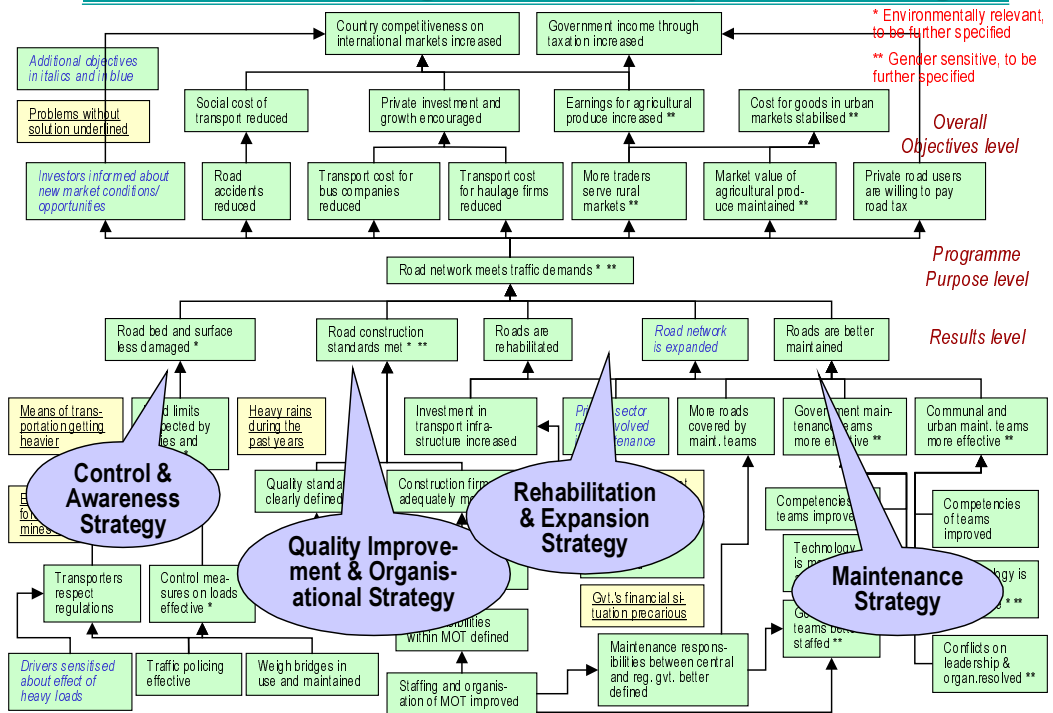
Country competitiveness on international markets increased

Government income through taxation increased

* Environmentally relevant, to be further specified

** Gender sensitive, to be further specified

Additional objectives in italics and in blue

Problems without solution underlined

Social cost of transport reduced

Private investment and growth encouraged

Earnings for agricultural produce increased **

Cost for goods in urban markets stabilised **

Overall Objectives level

Investors informed about new market conditions/ opportunities

Road accidents reduced

Transport cost for bus companies reduced

Transport cost for haulage firms reduced

More traders serve rural markets **

Market value of agricultural produce maintained **

Private road users are willing to pay road tax

Programme Purpose level

Road network meets traffic demands * **

Road bed and surface less damaged *

Road construction standards met * **

Roads are rehabilitated

Road network is expanded

Roads are better maintained

Results level

Means of transportation getting heavier

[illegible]d limits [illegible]pected by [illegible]es and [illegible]

Heavy rains during the past years

Investment in transport infrastructure increased

Pr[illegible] sector m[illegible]volved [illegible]tenance

More roads covered by maint. teams

Government maintenance teams more effective **

Communal and urban maint. teams more effective **

Control & Awareness Strategy

E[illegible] fo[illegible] mines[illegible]

Quality standa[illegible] clearly defined

Construction firm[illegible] adequately m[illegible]

Rehabilitation & Expansion Strategy

Competencies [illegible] teams improve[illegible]

Competencies of teams improved

Technology is m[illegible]

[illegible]logy is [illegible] **

Transporters respect regulations

Control measures on loads effective *

Quality Improvement & Organisational Strategy

Maintenance Strategy

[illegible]bilities within MOT defined

Gvt.'s financial situation precarious

G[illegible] teams be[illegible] staffed **

Drivers sensitised about effect of heavy loads

Traffic policing effective

Weigh bridges in use and maintained

Maintenance responsibilities between central and reg. gvt. better defined

Conflicts on leadership & organ.resolved **

Staffing and organisation of MOT improved